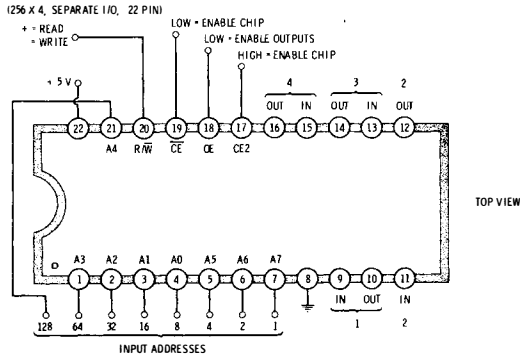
(256 X 4, SEPARATE I/O, 22 PIN)

+ = READ
- = WRITE

LOW = ENABLE CHIP
LOW = ENABLE OUTPUTS
HIGH = ENABLE CHIP

+5 V

4
OUT IN
3
OUT IN
2
OUT

22 21 20 19 18 17 16 15 14 13 12

A4 $R/\overline{W}$ $\overline{CE}$ OE CE2

TOP VIEW

A3 A2 A1 A0 A5 A6 A7

1 2 3 4 5 6 7 8 9 10 11

IN OUT
1
IN
2

128 64 32 16 8 4 2 1

INPUT ADDRESSES